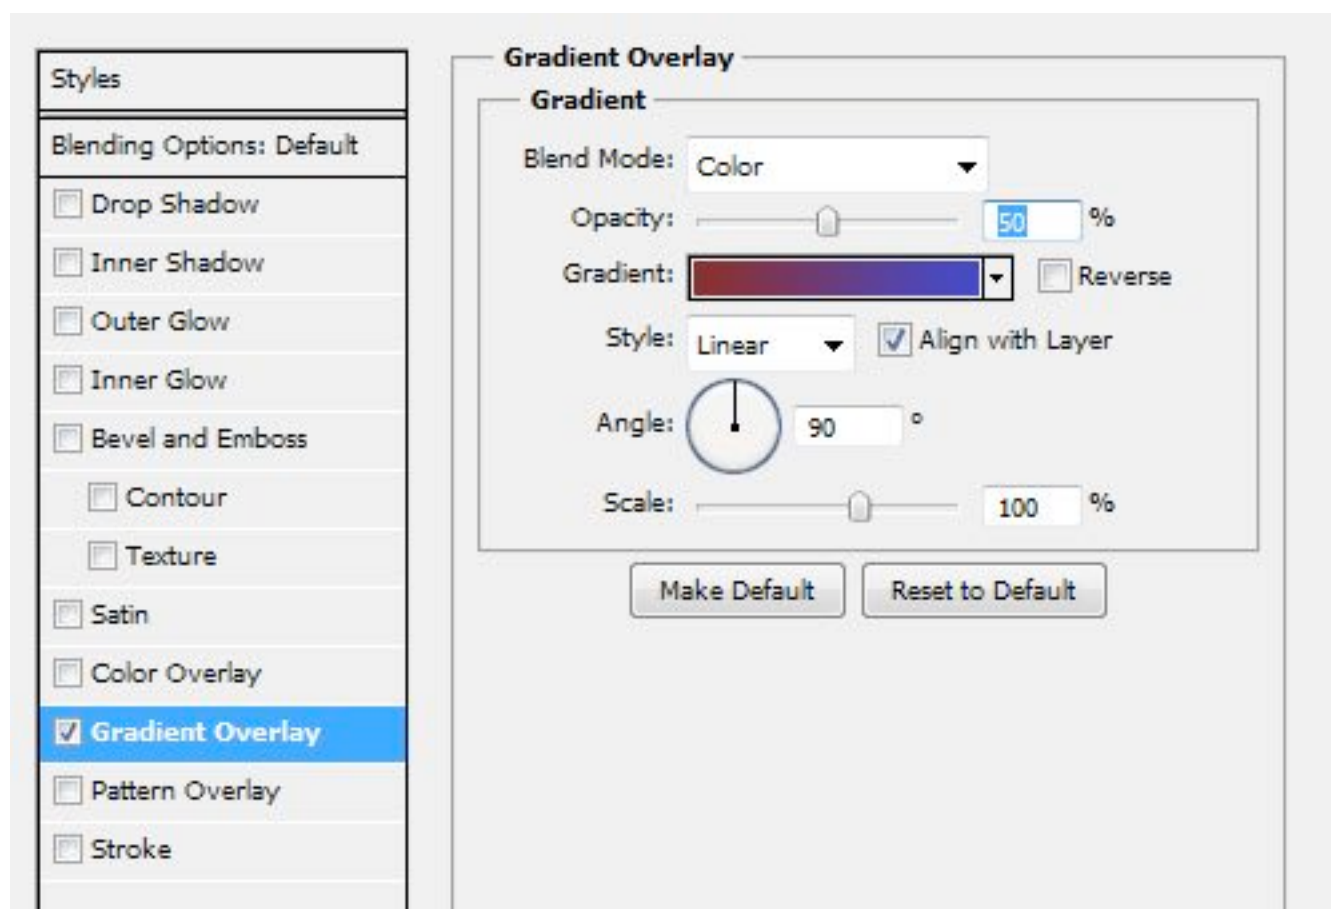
Styles
Blending Options: Default
Drop Shadow
Inner Shadow
Outer Glow
Inner Glow
Bevel and Emboss
Contour
Texture
Satin
Color Overlay
Gradient Overlay
Pattern Overlay
Stroke

Gradient Overlay
Gradient
Blend Mode: Color
Opacity: 50 %
Gradient: Reverse
Style: Linear Align with Layer
Angle: 90 °
Scale: 100 %
Make Default
Reset to Default